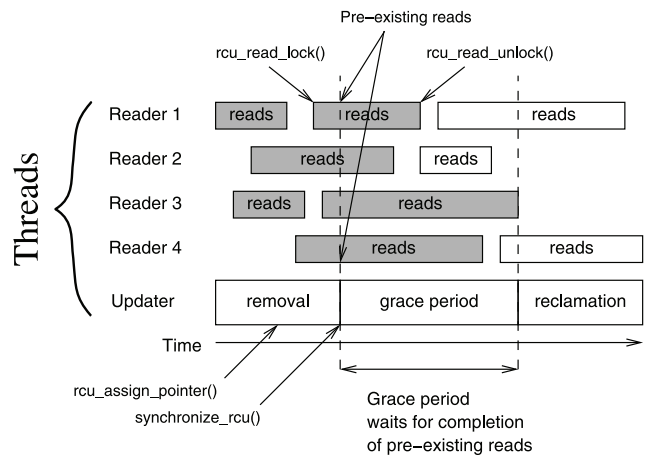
Pre-existing reads

rcu_read_lock()

rcu_read_unlock()

Threads

Reader 1 reads reads reads

Reader 2 reads reads

Reader 3 reads reads

Reader 4 reads reads

Updater removal grace period reclamation

Time

rcu_assign_pointer()

synchronize_rcu()

Grace period
waits for completion
of pre-existing reads